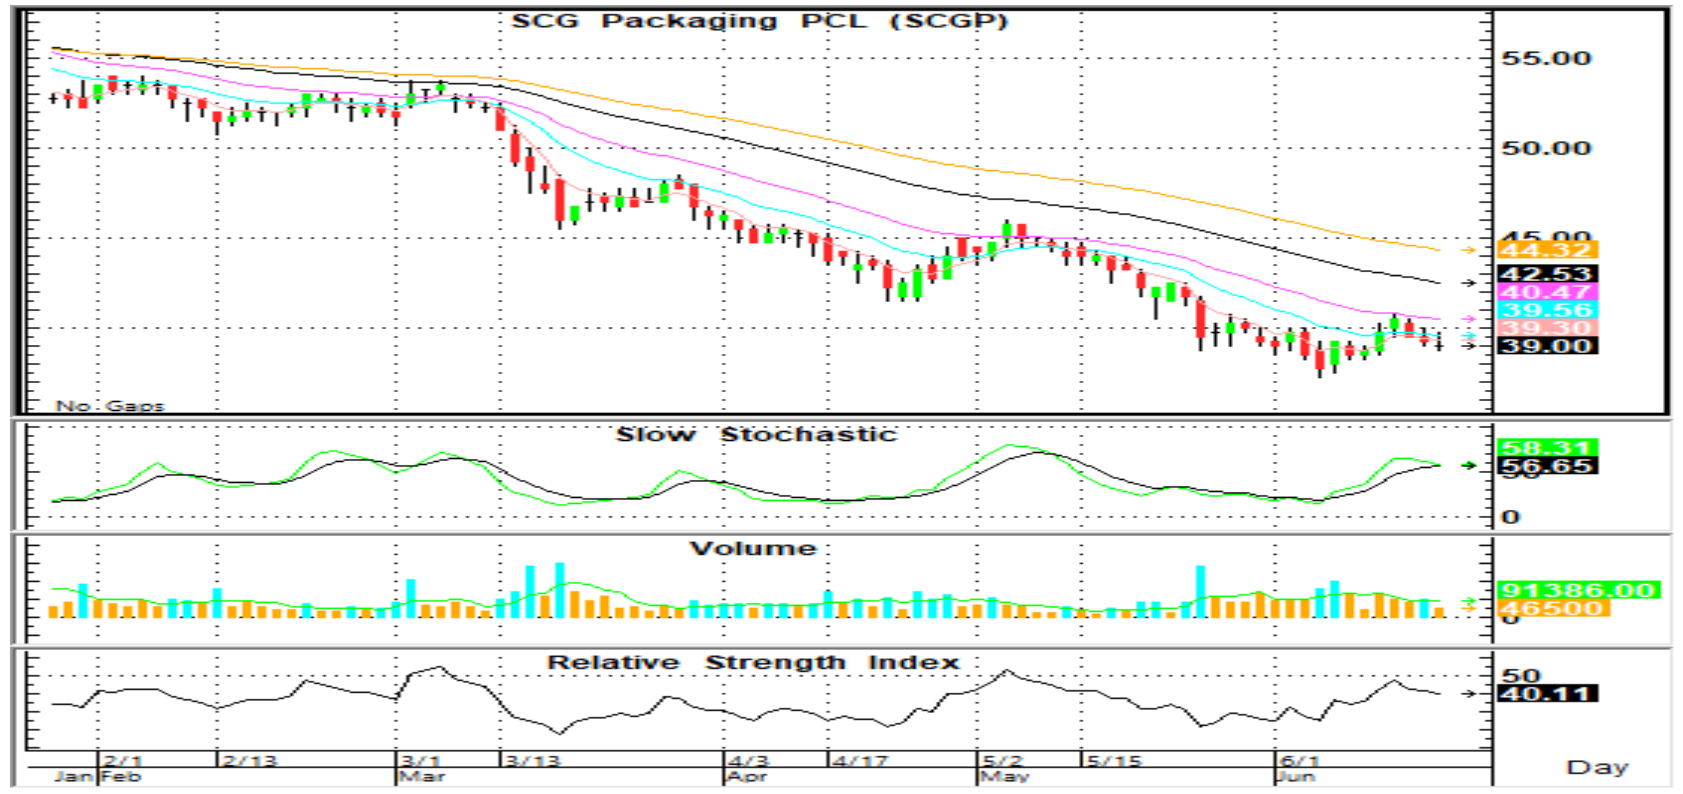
SCG Packaging PCL (SCGP)

55.00
50.00
45.00
44.32
42.53
40.47
39.56
39.30
39.00

No Gaps

Slow Stochastic

58.31
56.65
50
0

Volume

91386.00
46500
0

Relative Strength Index

50
40.11

2/1 2/13 3/1 3/13 4/3 4/17 5/2 5/15 6/1
Jan Feb Mar Apr May Jun

Day